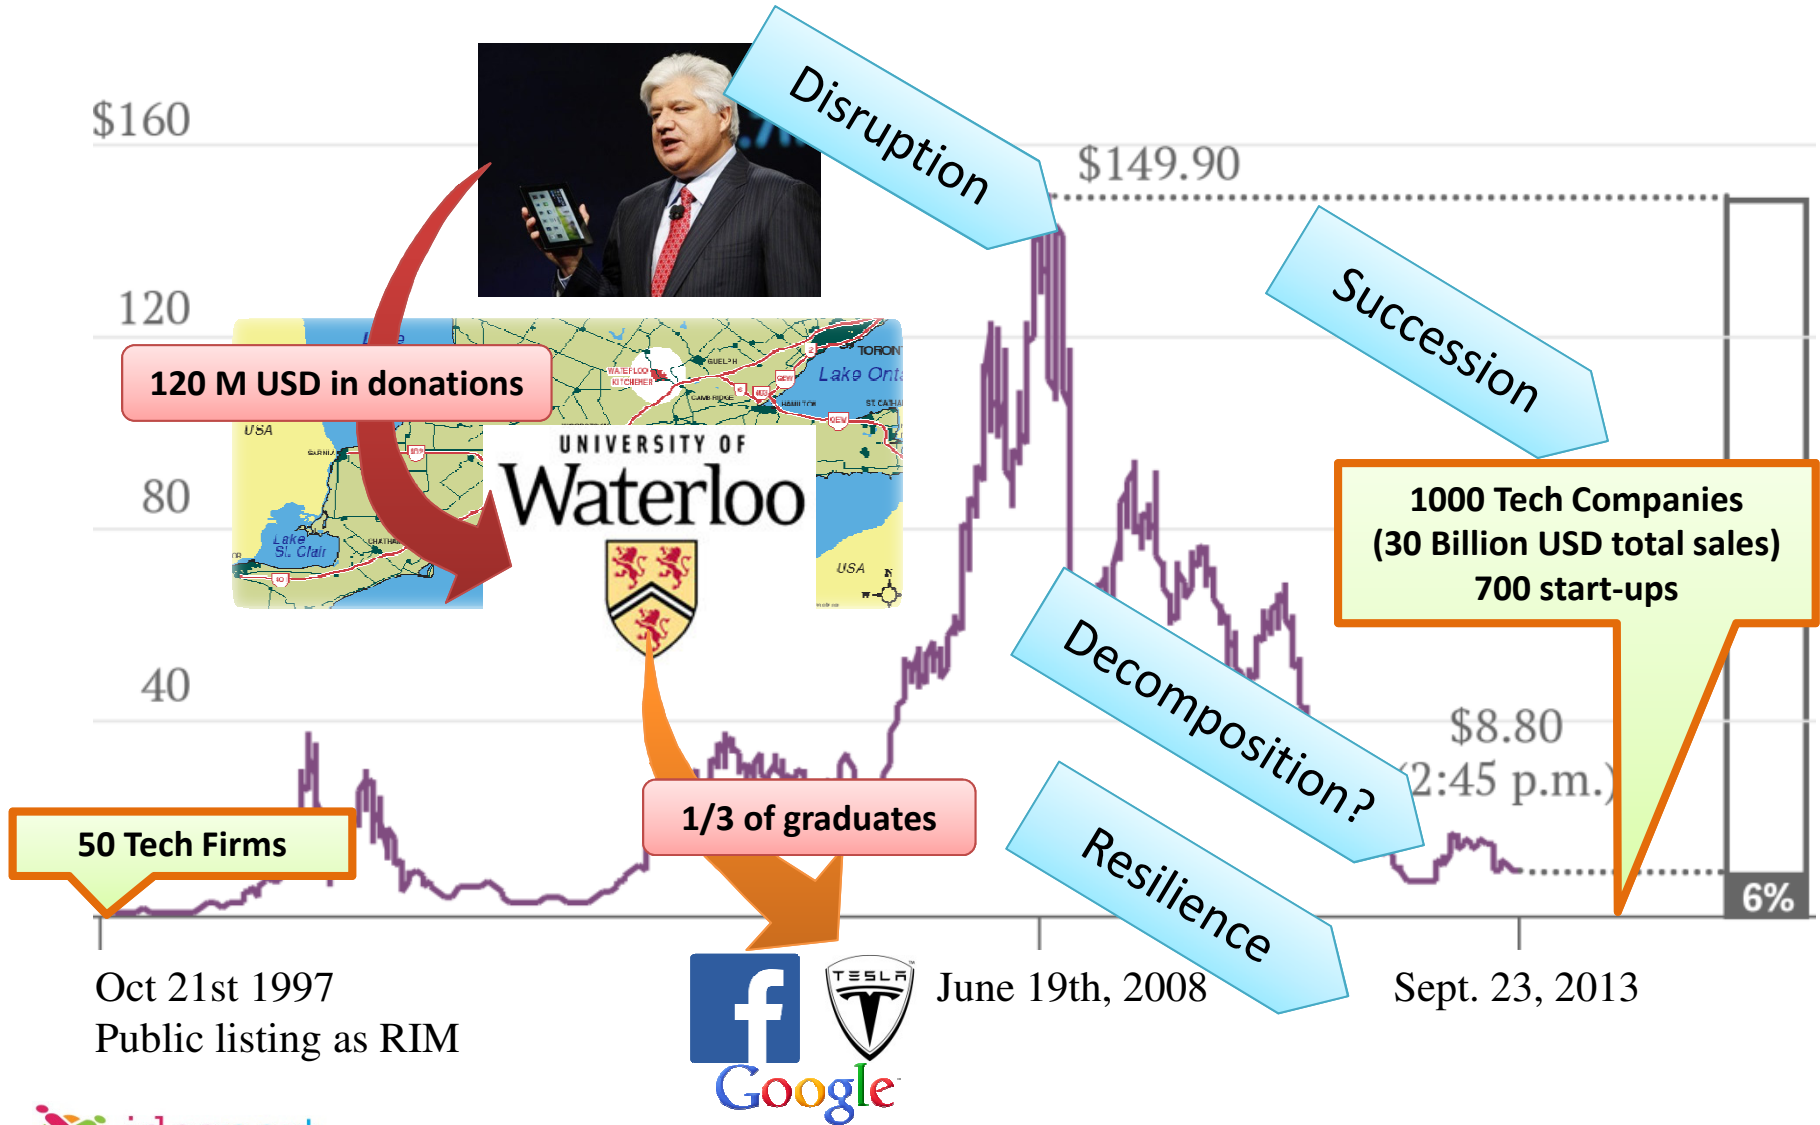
$160

120

80

40

$149.90

Disruption

Succession

120 M USD in donations

UNIVERSITY OF
Waterloo

Lake Ontario

TORONTO

WATERLOO

KITCHENER

GUELPH

CAMBRIDGE

HAMILTON

USA

Lake St. Clair

1000 Tech Companies
(30 Billion USD total sales)
700 start-ups

Decomposition?

$8.80
(2:45 p.m.)

Resilience

50 Tech Firms

1/3 of graduates

6%

Oct 21st 1997
Public listing as RIM

June 19th, 2008

Sept. 23, 2013

f

TESLA

Google